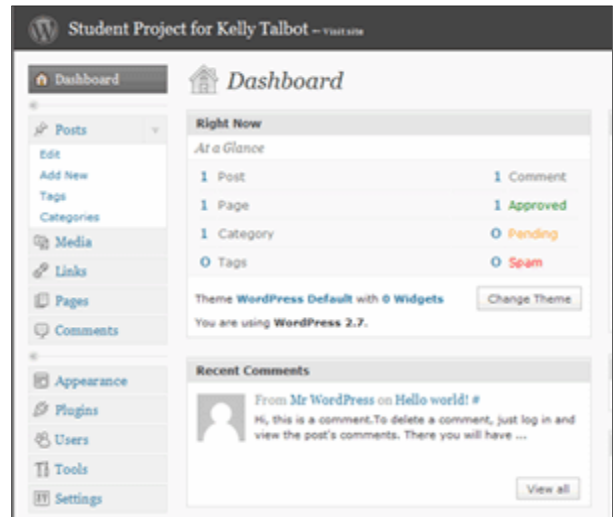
Student Project for Kelly Talbot – Visit site

Dashboard

Posts

Edit

Add New

Tags

Categories

Media

Links

Pages

Comments

Appearance

Plugins

Users

Tools

Settings

Dashboard

Right Now

At a Glance

| | | | |
|---|---|---|---|
| 1 | Post | 1 | Comment |
| 1 | Page | 1 | Approved |
| 1 | Category | 0 | Pending |
| 0 | Tags | 0 | Spam |

Theme WordPress Default with 0 Widgets

Change Theme

You are using WordPress 2.7.

Recent Comments

From Mr WordPress on Hello world! #

Hi, this is a comment.To delete a comment, just log in and view the post's comments. There you will have ...

View all